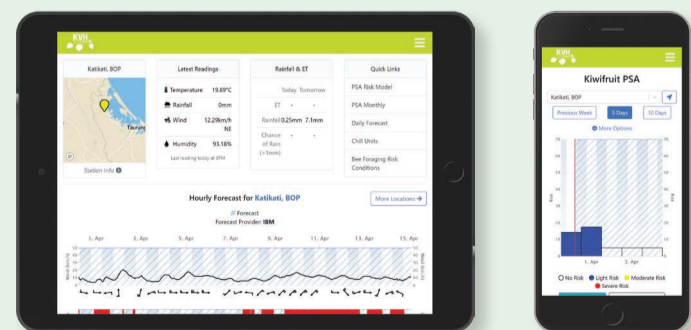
KVH

Katikati, BOP

Tauranga

Station Info

Latest Readings

Temperature 19.69°C

Rainfall 0mm

Wind 12.29km/h NE

Humidity 93.18%

Last reading today at 3PM

Rainfall & ET

Today Tomorrow

ET - -

Rainfall 0.25mm 7.1mm

Chance of Rain (>1mm) - -

Quick Links

PSA Risk Model

PSA Monthly

Daily Forecast

Chill Units

Bee Foraging Risk Conditions

Hourly Forecast for Katikati, BOP

More Locations →

Forecast

Forecast Provider: IBM

1. Apr 3. Apr 5. Apr 7. Apr 9. Apr 11. Apr 13. Apr 15. Apr

Wind Gusts (km/h)

KVH

Kiwifruit PSA

Katikati, BOP

Previous Week 3 Days 10 Days

More Options

Risk

1. Apr 2. Apr

No Risk Light Risk Moderate Risk Severe Risk